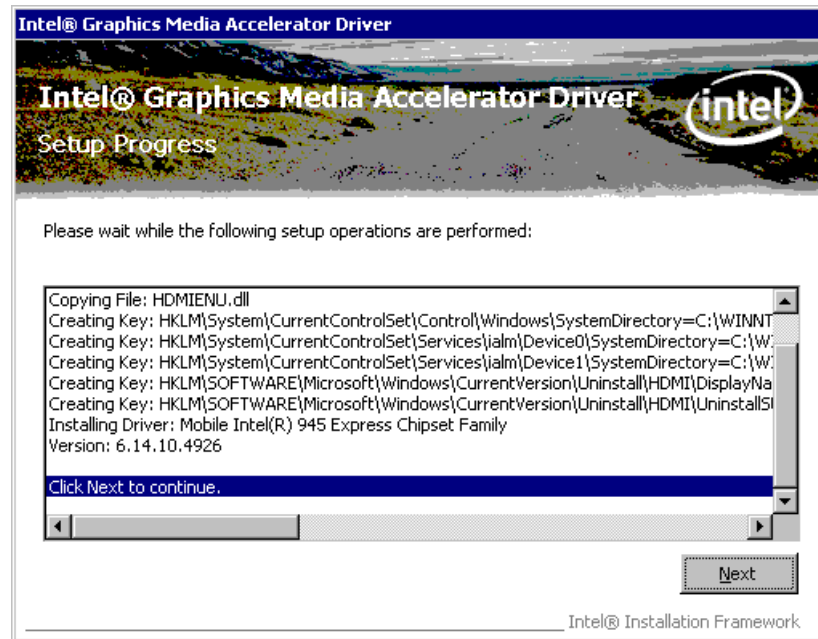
Intel® Graphics Media Accelerator Driver

Intel® Graphics Media Accelerator Driver

Setup Progress

intel

Please wait while the following setup operations are performed:

Copying File: HDMIENU.dll
Creating Key: HKLM\System\CurrentControlSet\Control\Windows\SystemDirectory=C:\WINNT
Creating Key: HKLM\System\CurrentControlSet\Services\ialm\Device0\SystemDirectory=C:\W
Creating Key: HKLM\System\CurrentControlSet\Services\ialm\Device1\SystemDirectory=C:\W
Creating Key: HKLM\SOFTWARE\Microsoft\Windows\CurrentVersion\Uninstall\HDMI\DisplayNa
Creating Key: HKLM\SOFTWARE\Microsoft\Windows\CurrentVersion\Uninstall\HDMI\UninstallS
Installing Driver: Mobile Intel(R) 945 Express Chipset Family
Version: 6.14.10.4926

Click Next to continue.

Next

Intel® Installation Framework